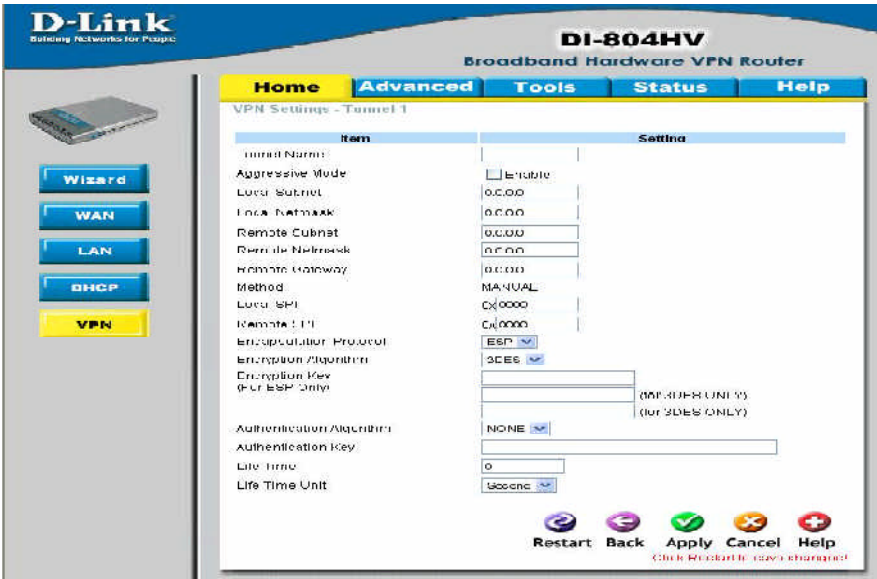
D-Link
Building Networks for People

DI-804HV
Broadband Hardware VPN Router

Home
Advanced
Tools
Status
Help

Wizard
WAN
LAN
DHCP
VPN

VPN Settings - Tunnel 1

| Item | Setting |
|---|---|
| Tunnel Name | |
| Aggressive Mode | Enable |
| Local Subnet | 0.0.0.0 |
| Local Netmask | 0.0.0.0 |
| Remote Subnet | 0.0.0.0 |
| Remote Netmask | 0.0.0.0 |
| Remote Gateway | 0.0.0.0 |
| Method | MANUAL |
| Local SPI | 0x 0000 |
| Remote SPI | 0x 0000 |
| Encapsulation Protocol | ESP |
| Encryption Algorithm | 3DES |
| Encryption Key (For ESP Only) | (for 3DES ONLY) (for 3DES ONLY) |
| Authentication Algorithm | NONE |
| Authentication Key | |
| Life Time | 0 |
| Life Time Unit | Second |

Restart
Back
Apply
Cancel
Help
Click Restart to save changes!